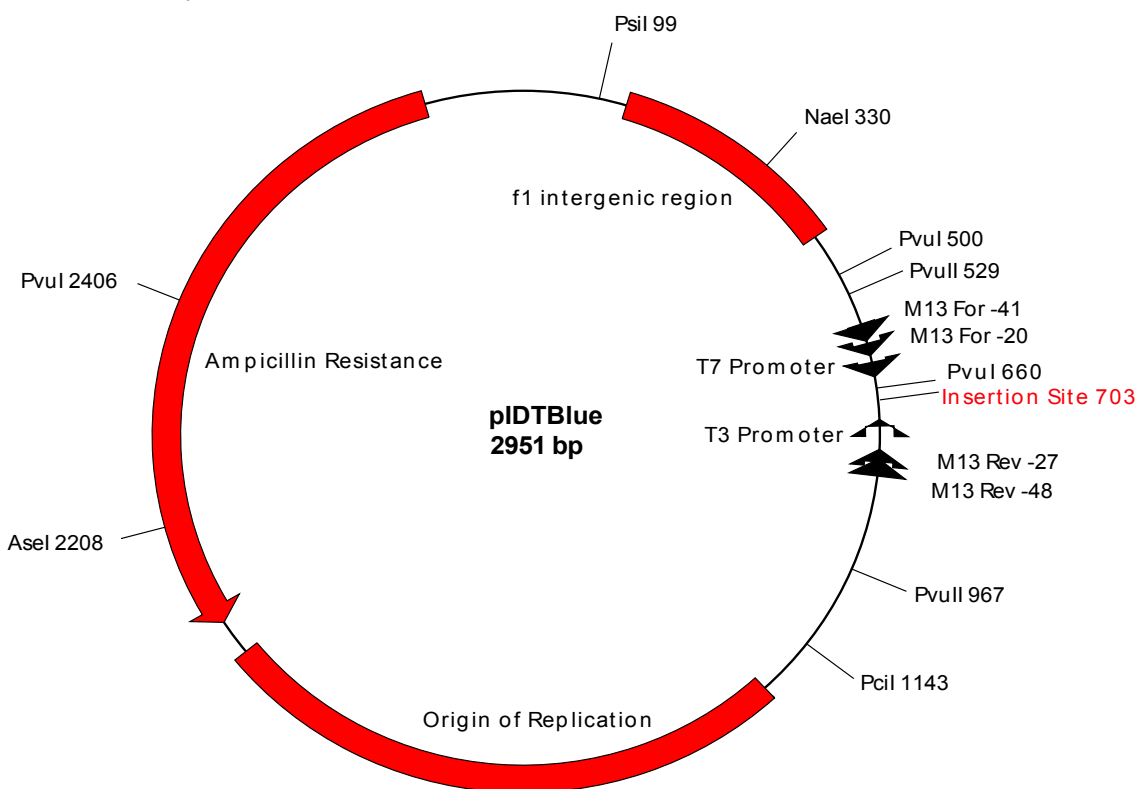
PsiI 99

NaeI 330

f1 intergenic region

PvuI 500

PvuII 529

M13 For -41

M13 For -20

T7 Promoter

PvuI 660

Insertion Site 703

T3 Promoter

M13 Rev -27

M13 Rev -48

PvuI 2406

Ampicillin Resistance

pIDTBlue
2951 bp

AseI 2208

PvuII 967

PciI 1143

Origin of Replication